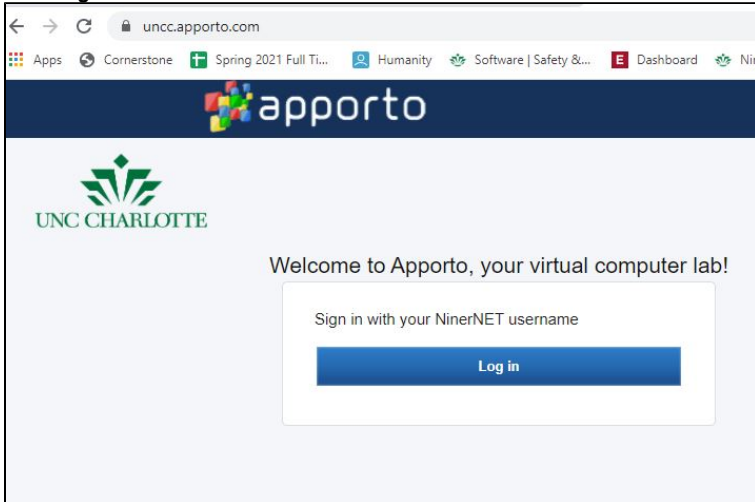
uncc.apporto.com

Apps Cornerstone Spring 2021 Full Ti... Humanity Software | Safety &... Dashboard Ni

apporto

UNC CHARLOTTE

Welcome to Apporto, your virtual computer lab!

Sign in with your NinerNET username

Log in